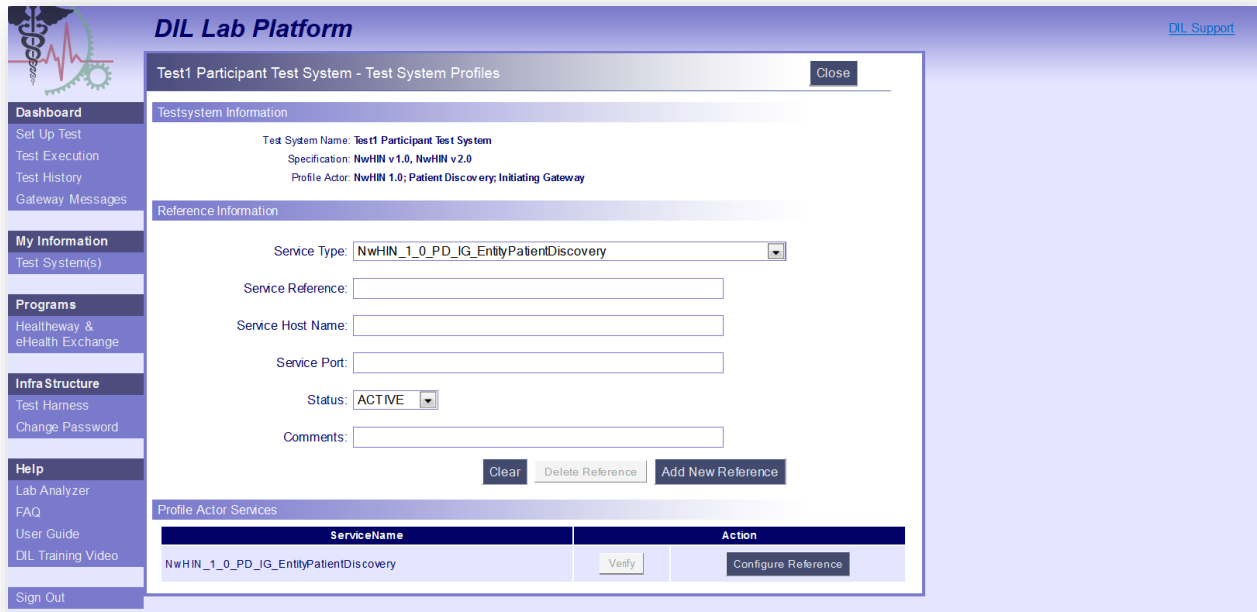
DIL Lab Platform

DIL Support

Dashboard
Set Up Test
Test Execution
Test History
Gateway Messages

My Information
Test System(s)

Programs
Healtheway & eHealth Exchange

Infra Structure
Test Harness
Change Password

Help
Lab Analyzer
FAQ
User Guide
DIL Training Video

Sign Out

Test1 Participant Test System - Test System Profiles

Close

Testsystem Information

Test System Name: Test1 Participant Test System
Specification: NwHIN v1.0, NwHIN v2.0
Profile Actor: NwHIN 1.0; Patient Discovery; Initiating Gateway

Reference Information

Service Type: NwHIN_1_0_PD_IG_EntityPatientDiscovery
Service Reference:
Service Host Name:
Service Port:
Status: ACTIVE
Comments:

Clear
Delete Reference
Add New Reference

Profile Actor Services

| ServiceName | Action | |
|---|---|---|
| NwHIN_1_0_PD_IG_EntityPatientDiscovery | Verify | Configure Reference |